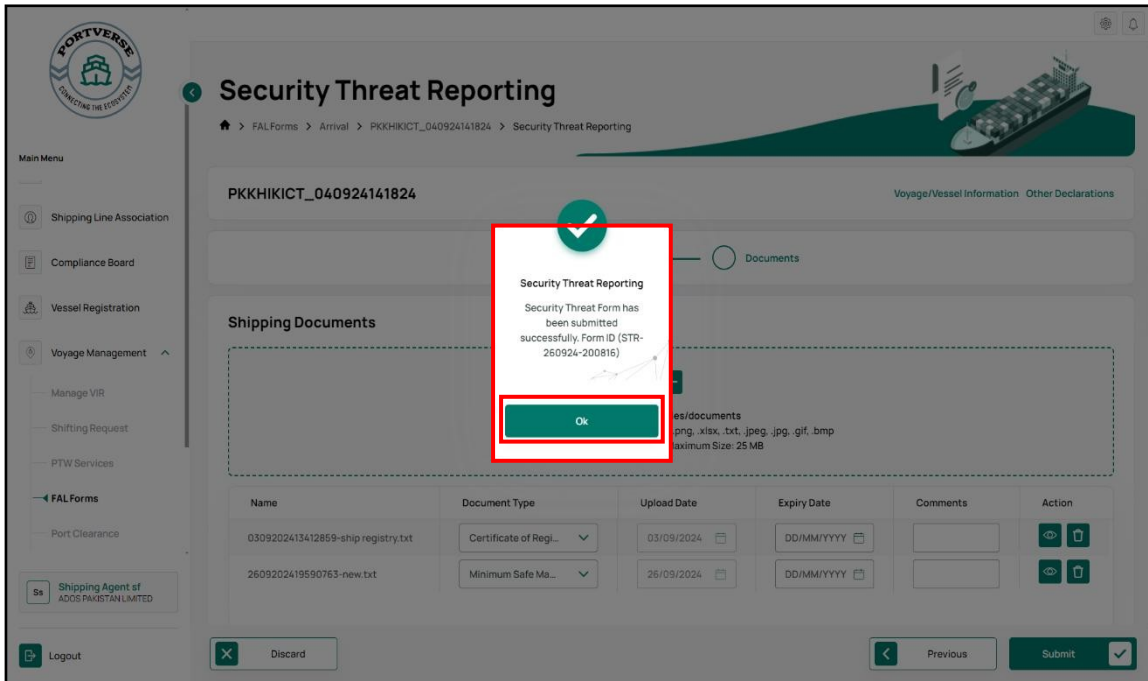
PORTVERSE
CONNECTING THE ECOSYSTEM

Main Menu

Shipping Line Association

Compliance Board

Vessel Registration

Voyage Management

Manage VIR

Shifting Request

PTW Services

FAL Forms

Port Clearance

Ss Shipping Agent sf
ADGS PAKISTAN LIMITED

Logout

Security Threat Reporting

> FAL Forms > Arrival > PKKHIKICT_040924141824 > Security Threat Reporting

PKKHIKICT_040924141824

Voyage/Vessel Information Other Declarations

Documents

Shipping Documents

es/documents
.png, .xlsx, .txt, .jpeg, .jpg, .gif, .bmp
aximum Size: 25 MB

| Name | Document Type | Upload Date | Expiry Date | Comments | Action |
|---|---|---|---|---|---|
| 0309202413412859-ship registry.txt | Certificate of Regi... | 03/09/2024 | DD/MM/YYYY | | |
| 2609202419590763-new.txt | Minimum Safe Ma... | 26/09/2024 | DD/MM/YYYY | | |

Discard

Previous

Submit

Security Threat Reporting

Security Threat Form has been submitted successfully. Form ID (STR-260924-200816)

Ok